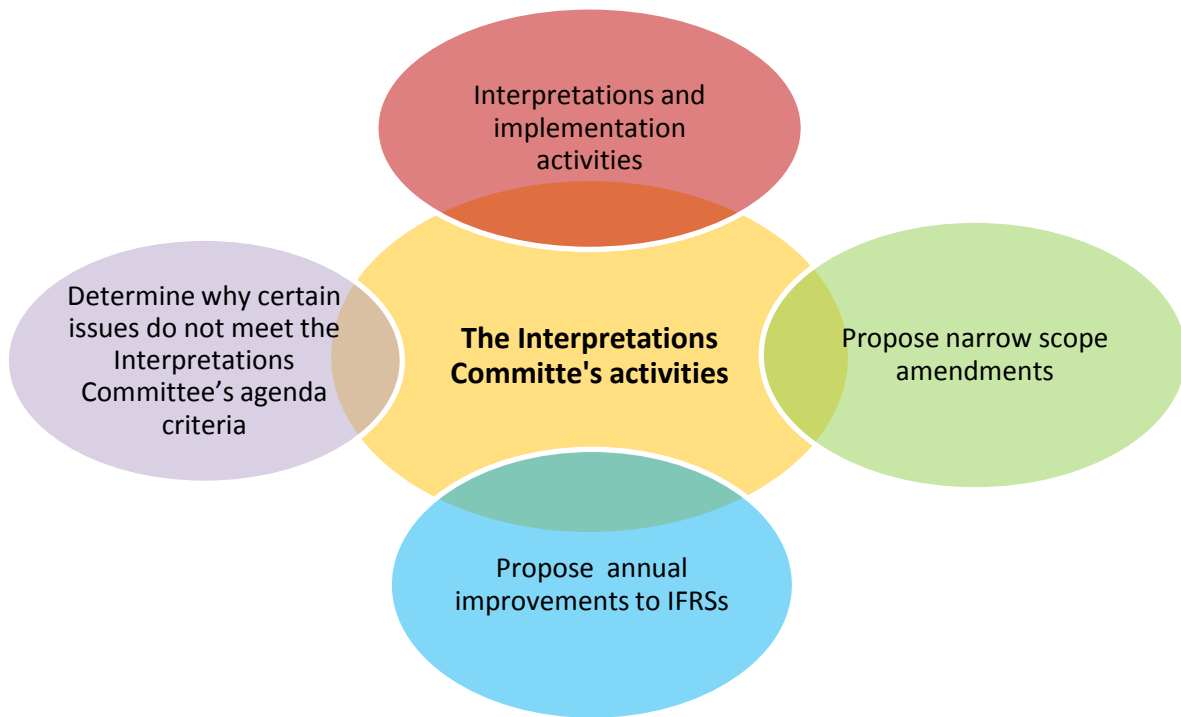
Interpretations and implementation activities

Determine why certain issues do not meet the Interpretations Committee’s agenda criteria

The Interpretations Committe's activities

Propose narrow scope amendments

Propose  annual improvements to IFRSs